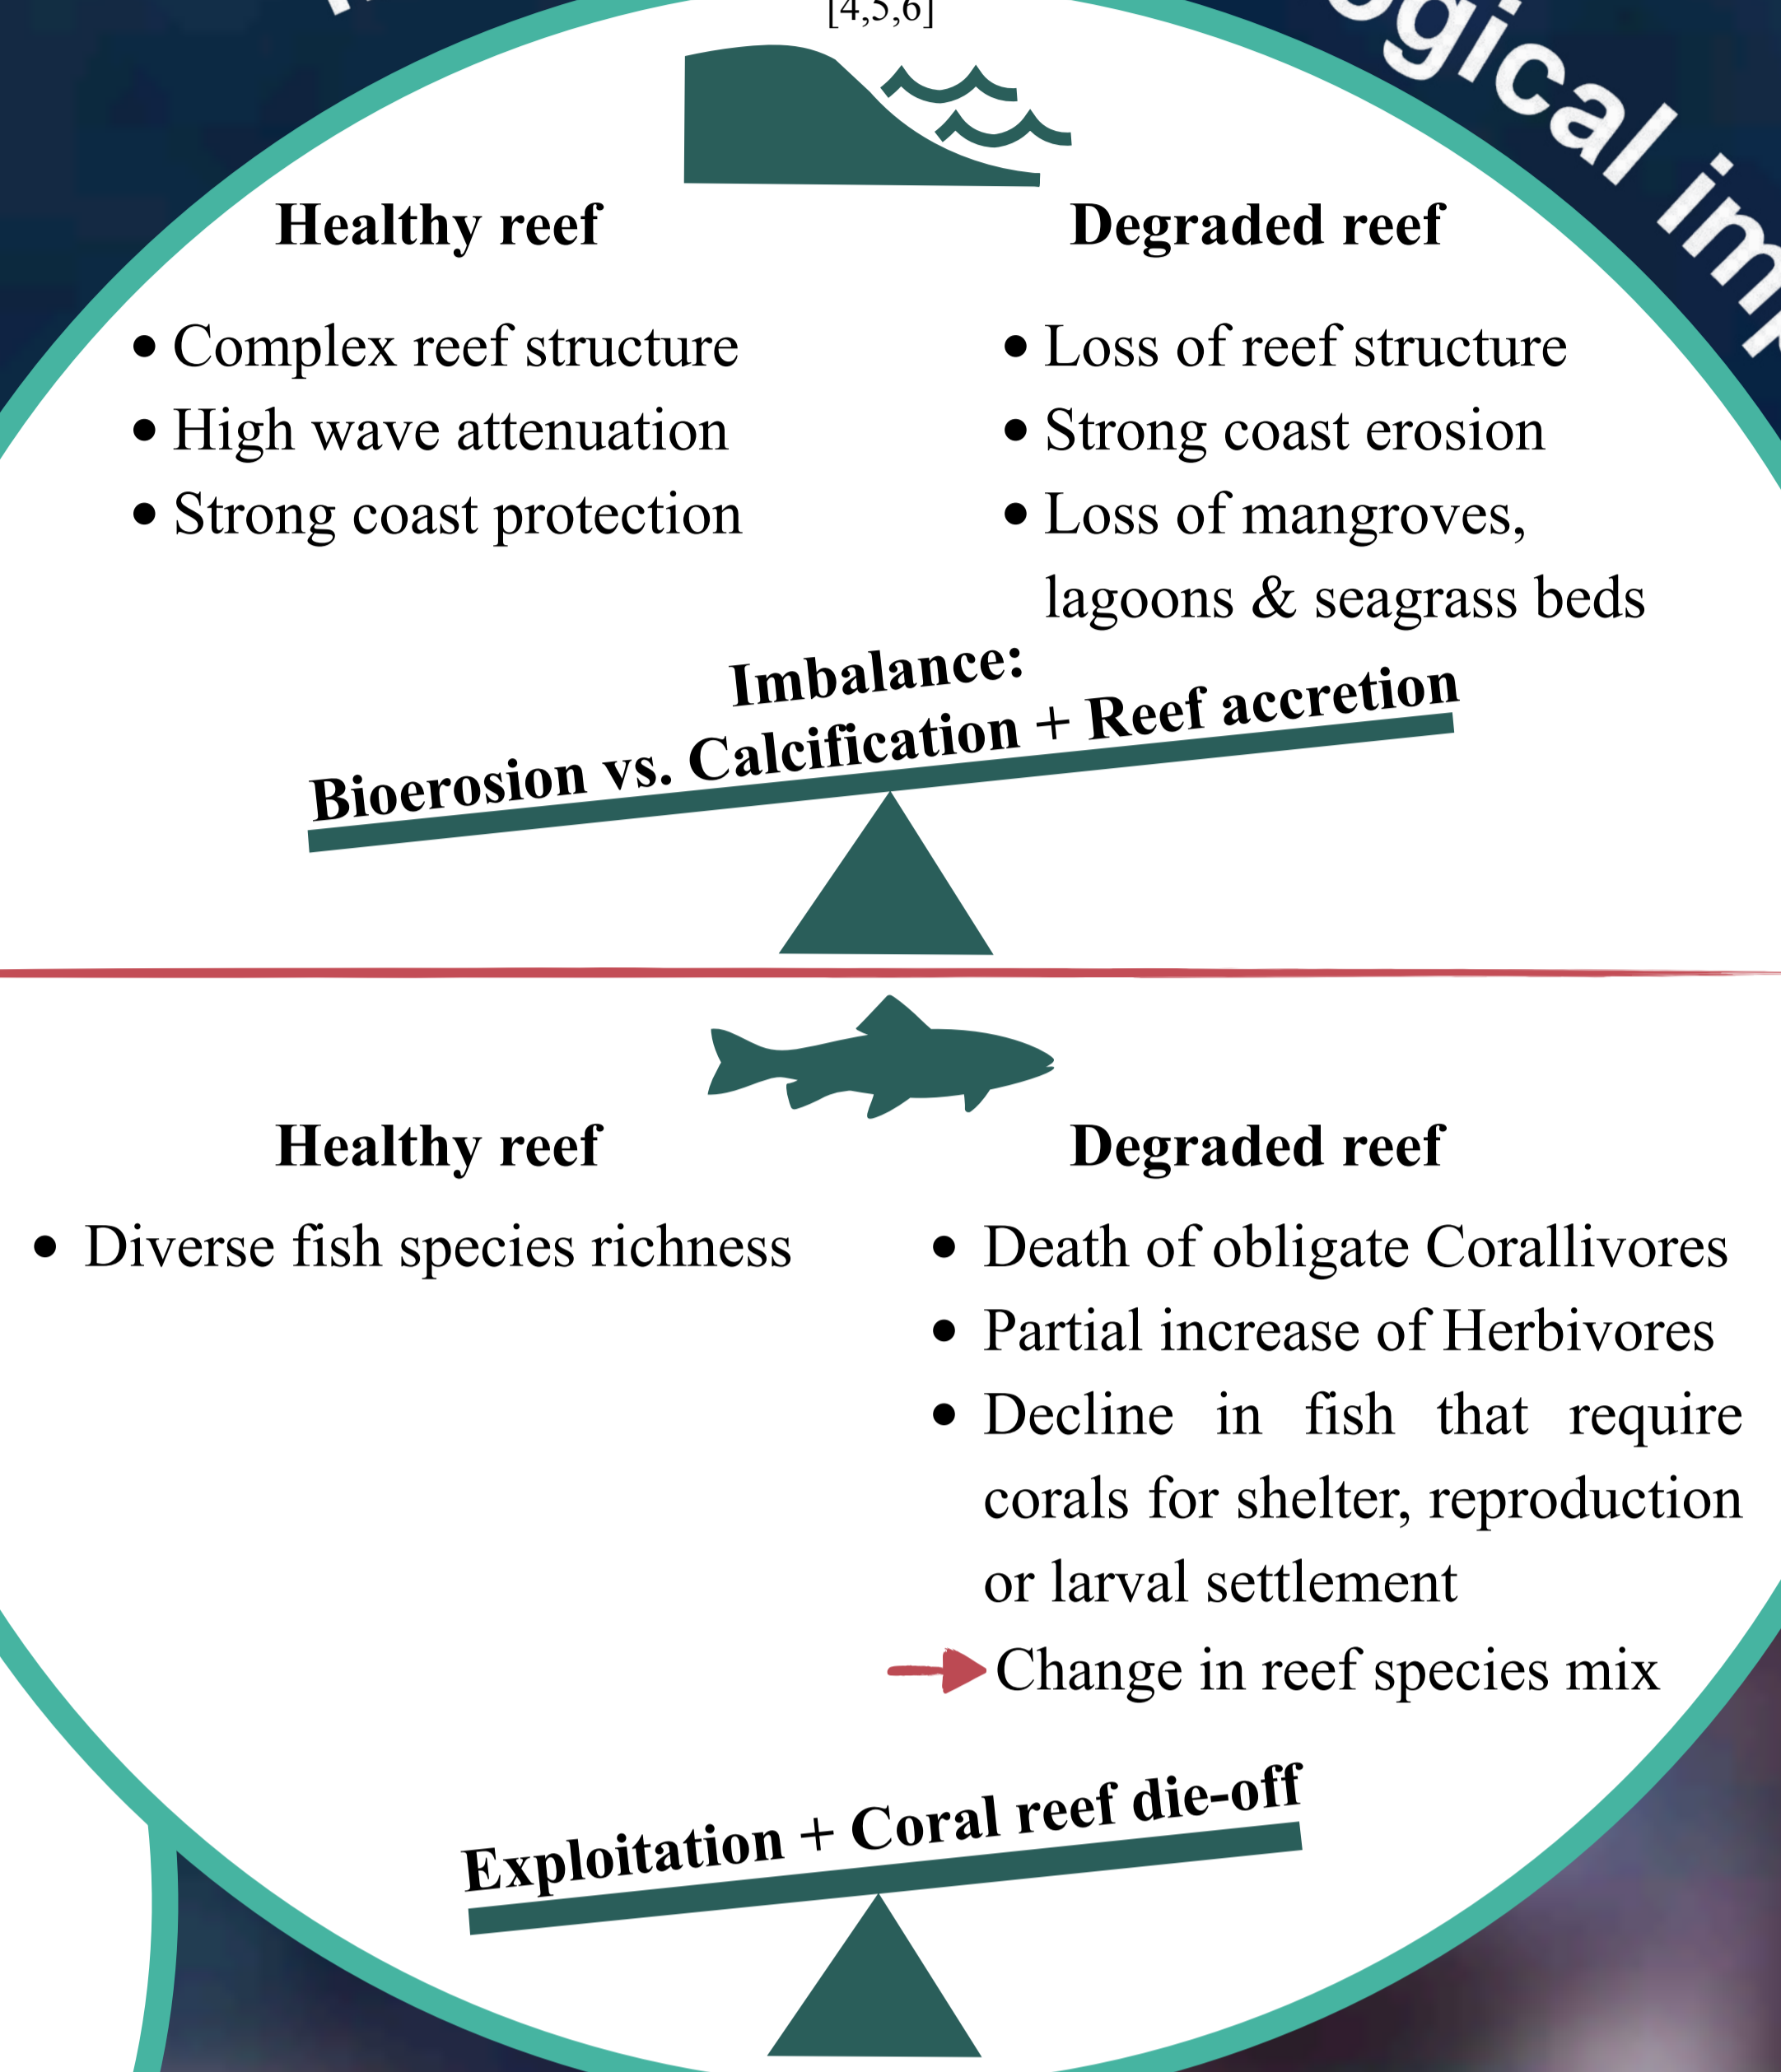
ogical im

[4,5,6]

Healthy reef

• Complex reef structure
• High wave attenuation
• Strong coast protection

Degraded reef

• Loss of reef structure
• Strong coast erosion
• Loss of mangroves, lagoons & seagrass beds

Imbalance:
Bioerosion vs. Calcification + Reef accretion

Healthy reef

• Diverse fish species richness

Degraded reef

• Death of obligate Corallivores
• Partial increase of Herbivores
• Decline in fish that require corals for shelter, reproduction or larval settlement

Change in reef species mix

Exploitation + Coral reef die-off